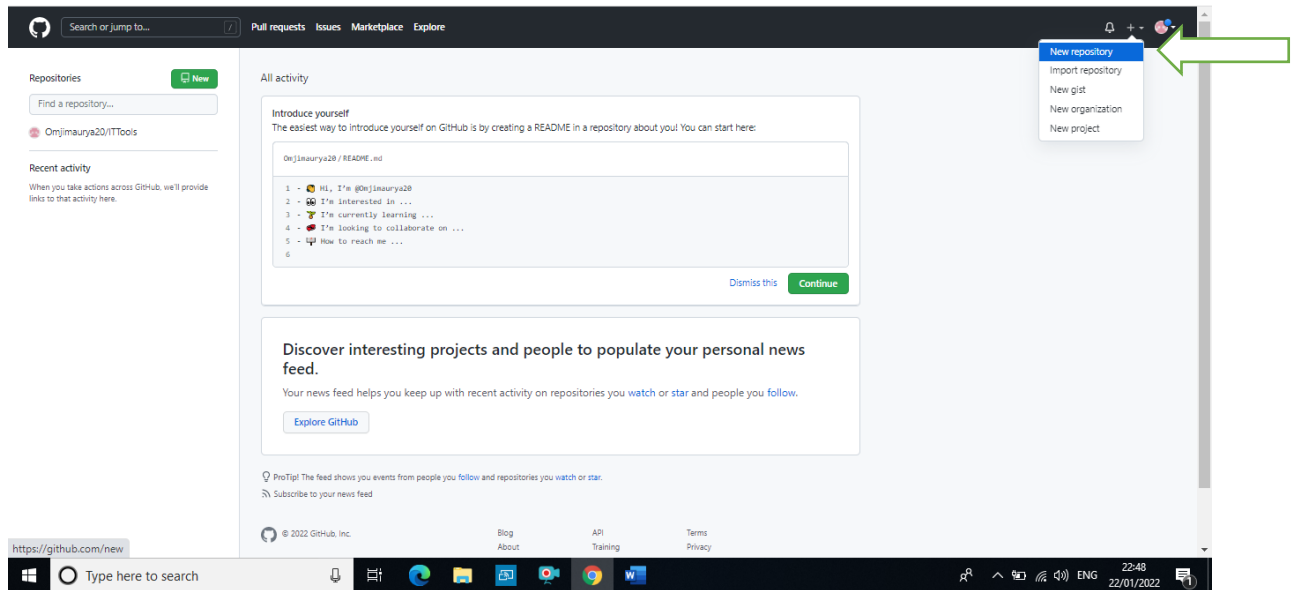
Search or jump to... / Pull requests Issues Marketplace Explore

New repository
Import repository
New gist
New organization
New project

Repositories New

Find a repository...

Omjimaurya20/ITTools

Recent activity

When you take actions across GitHub, we'll provide links to that activity here.

All activity

Introduce yourself

The easiest way to introduce yourself on GitHub is by creating a README in a repository about you! You can start here:

Omjimaurya20 / README.md

1 - 👋 Hi, I'm @Omjimaurya20
2 - 👀 I'm interested in ...
3 - 🌱 I'm currently learning ...
4 - 💞️ I'm looking to collaborate on ...
5 - 📫 How to reach me ...
6

Dismiss this Continue

Discover interesting projects and people to populate your personal news feed.

Your news feed helps you keep up with recent activity on repositories you watch or star and people you follow.

Explore GitHub

ProTip! The feed shows you events from people you follow and repositories you watch or star.

Subscribe to your news feed

© 2022 GitHub, Inc.

Blog
About

API
Training

Terms
Privacy

https://github.com/new

Type here to search

ENG 22:48 22/01/2022